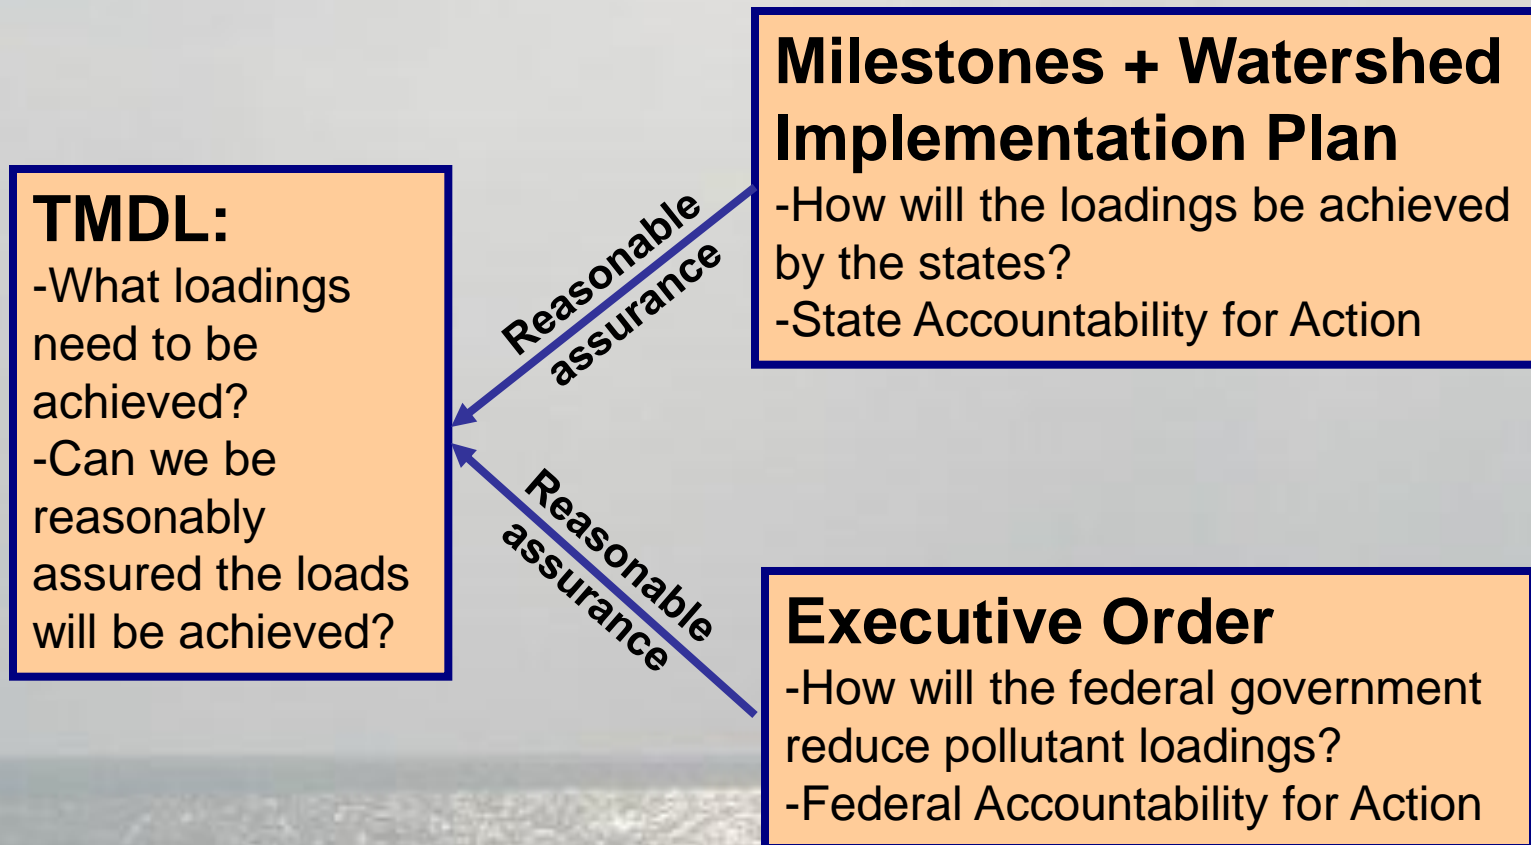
Milestones + Watershed Implementation Plan
-How will the loadings be achieved by the states?
-State Accountability for Action

Reasonable assurance

TMDL:
-What loadings need to be achieved?
-Can we be reasonably assured the loads will be achieved?

Reasonable assurance

Executive Order
-How will the federal government reduce pollutant loadings?
-Federal Accountability for Action